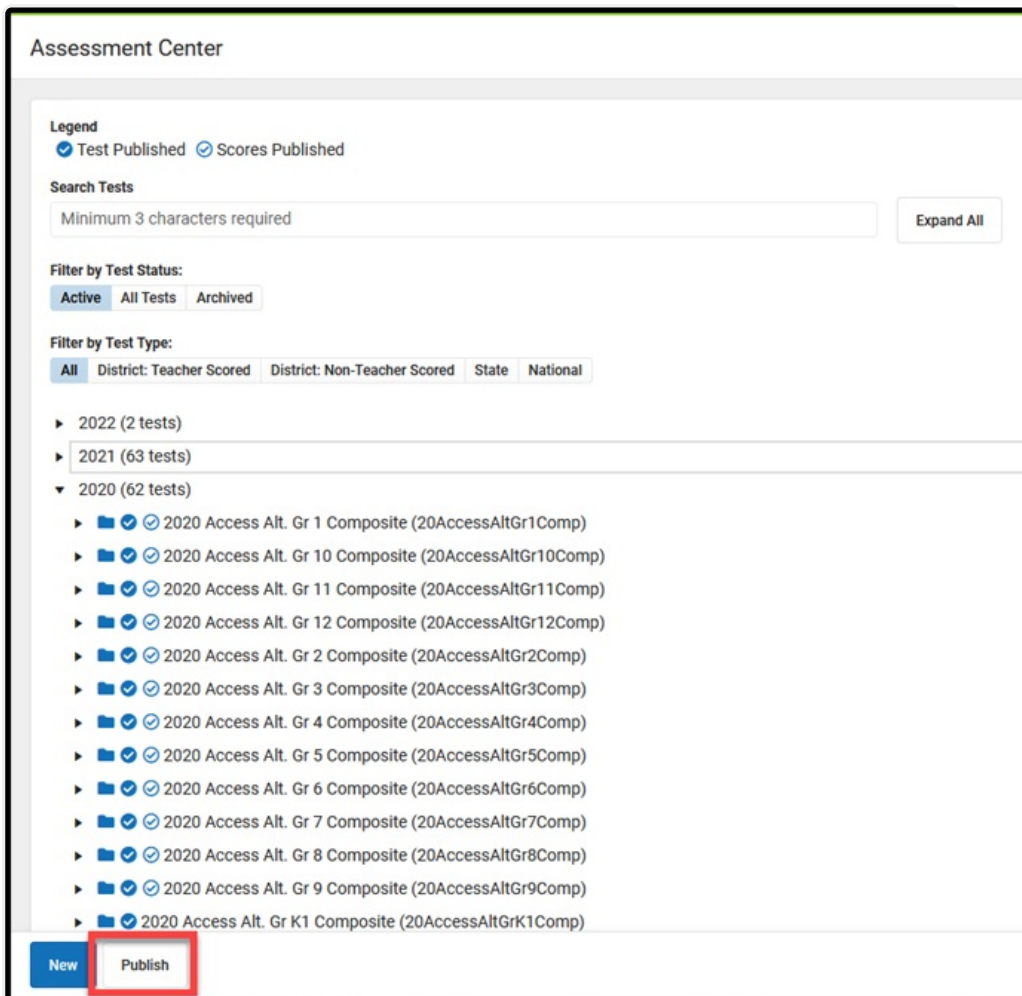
Assessment Center

Legend
Test Published Scores Published

Search Tests
Minimum 3 characters required

Expand All

Filter by Test Status:
Active All Tests Archived

Filter by Test Type:
All District: Teacher Scored District: Non-Teacher Scored State National

2022 (2 tests)
2021 (63 tests)
2020 (62 tests)
2020 Access Alt. Gr 1 Composite (20AccessAltGr1Comp)
2020 Access Alt. Gr 10 Composite (20AccessAltGr10Comp)
2020 Access Alt. Gr 11 Composite (20AccessAltGr11Comp)
2020 Access Alt. Gr 12 Composite (20AccessAltGr12Comp)
2020 Access Alt. Gr 2 Composite (20AccessAltGr2Comp)
2020 Access Alt. Gr 3 Composite (20AccessAltGr3Comp)
2020 Access Alt. Gr 4 Composite (20AccessAltGr4Comp)
2020 Access Alt. Gr 5 Composite (20AccessAltGr5Comp)
2020 Access Alt. Gr 6 Composite (20AccessAltGr6Comp)
2020 Access Alt. Gr 7 Composite (20AccessAltGr7Comp)
2020 Access Alt. Gr 8 Composite (20AccessAltGr8Comp)
2020 Access Alt. Gr 9 Composite (20AccessAltGr9Comp)
2020 Access Alt. Gr K1 Composite (20AccessAltGrK1Comp)

New Publish